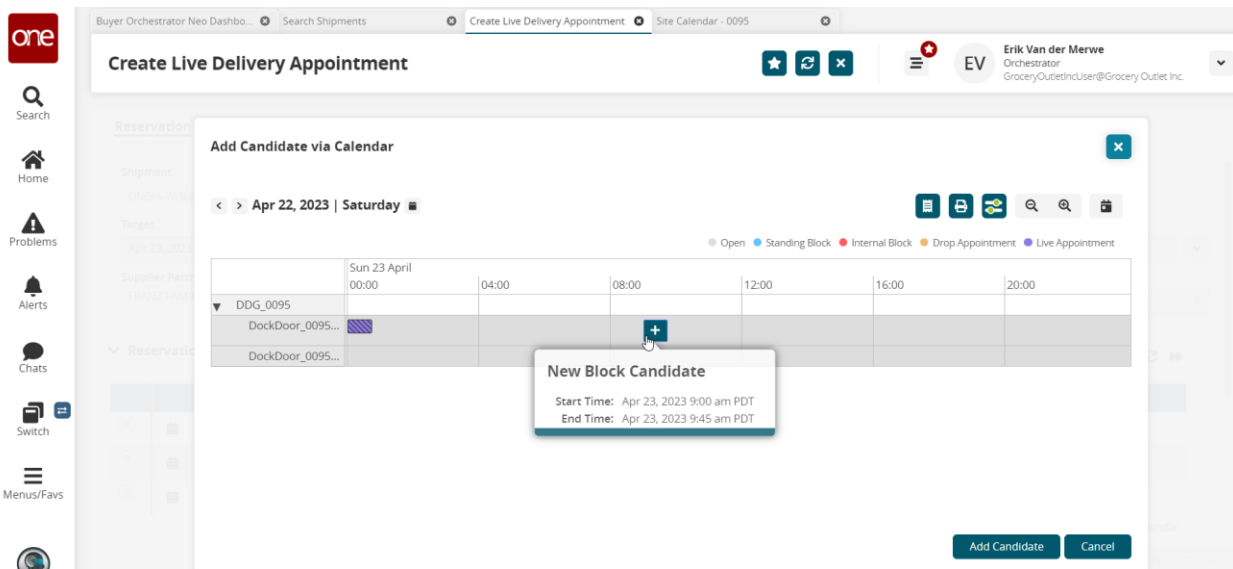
one

Search

Home

Problems

Alerts

Chats

Switch

Menus/Favs

Buyer Orchestrator Neo Dashbo... Search Shipments Create Live Delivery Appointment Site Calendar - 0095

Create Live Delivery Appointment

EV Erik Van der Merwe
Orchestrator
GroceryOutletIncUser@Grocery Outlet Inc.

Reservation

Add Candidate via Calendar

< > Apr 22, 2023 | Saturday

Open Standing Block Internal Block Drop Appointment Live Appointment

| | Sun 23 April 00:00 | 04:00 | 08:00 | 12:00 | 16:00 | 20:00 |
|---|---|---|---|---|---|---|
| DDG_0095 | | | | | | |
| DockDoor_0095... | | | + | | | |
| DockDoor_0095... | | | | | | |

New Block Candidate
Start Time: Apr 23, 2023 9:00 am PDT
End Time: Apr 23, 2023 9:45 am PDT

Add Candidate Cancel